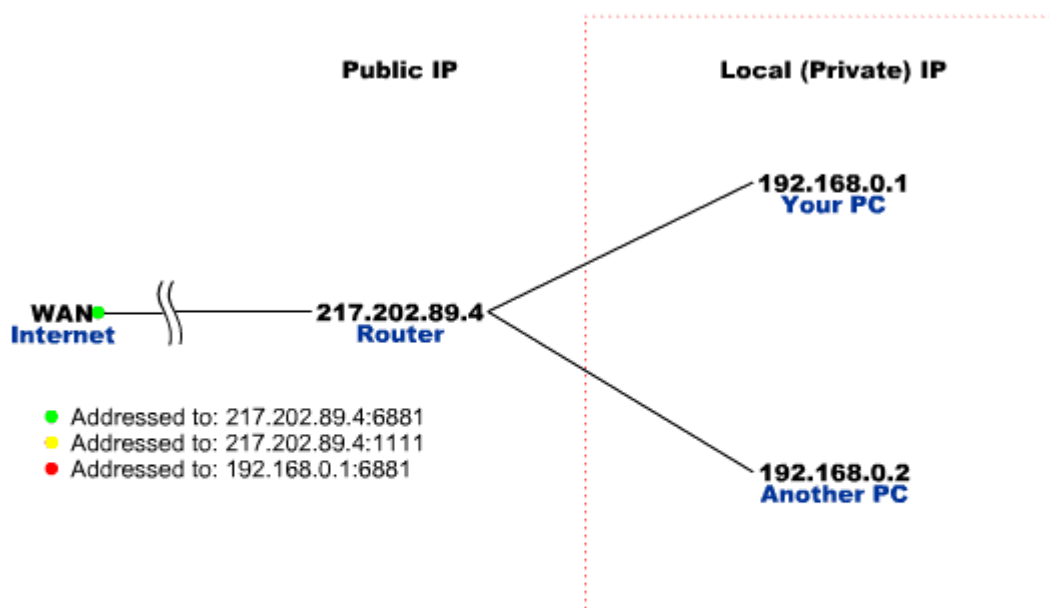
Public IP

Local (Private) IP

192.168.0.1
Your PC

WAN
Internet

217.202.89.4
Router

Addressed to: 217.202.89.4:6881
Addressed to: 217.202.89.4:1111
Addressed to: 192.168.0.1:6881

192.168.0.2
Another PC